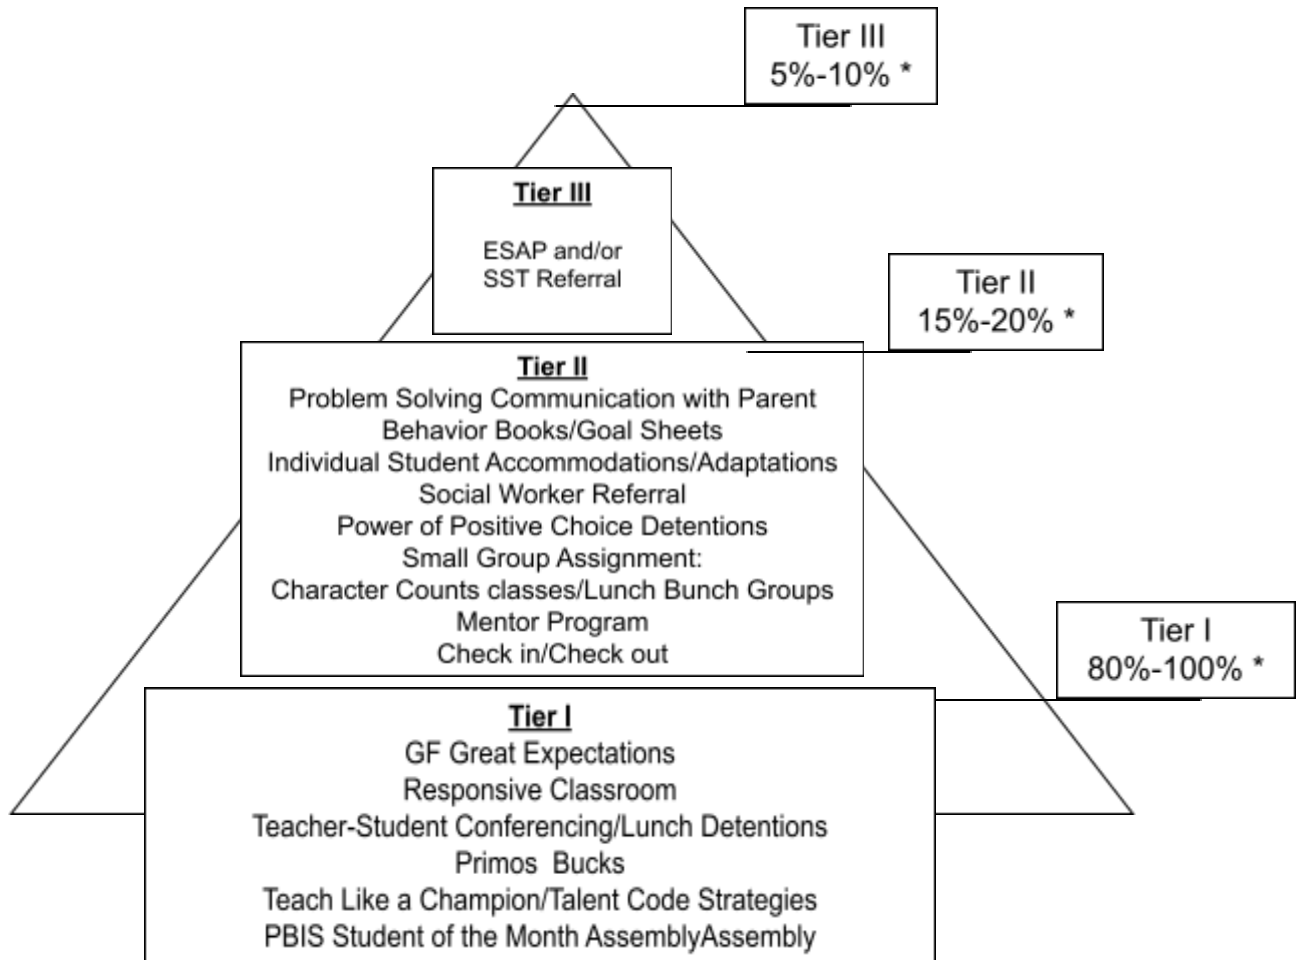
Tier III
5%-10% *

Tier III

ESAP and/or
SST Referral

Tier II
15%-20% *

Tier II
Problem Solving Communication with Parent
Behavior Books/Goal Sheets
Individual Student Accommodations/Adaptations
Social Worker Referral
Power of Positive Choice Detentions
Small Group Assignment:
Character Counts classes/Lunch Bunch Groups
Mentor Program
Check in/Check out

Tier I
80%-100% *

Tier I
GF Great Expectations
Responsive Classroom
Teacher-Student Conferencing/Lunch Detentions
Primos Bucks
Teach Like a Champion/Talent Code Strategies
PBIS Student of the Month AssemblyAssembly